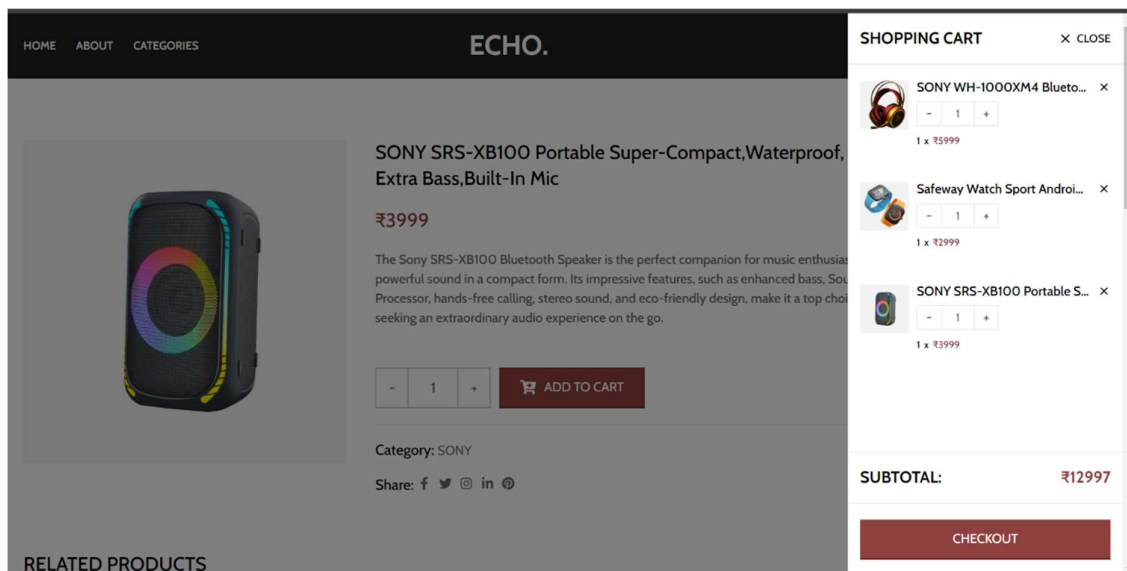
HOME ABOUT CATEGORIES

ECHO.

SONY SRS-XB100 Portable Super-Compact,Waterproof, Extra Bass,Built-In Mic

₹3999

The Sony SRS-XB100 Bluetooth Speaker is the perfect companion for music enthusias powerful sound in a compact form. Its impressive features, such as enhanced bass, Sou Processor, hands-free calling, stereo sound, and eco-friendly design, make it a top choi seeking an extraordinary audio experience on the go.

- 1 +

ADD TO CART

Category: SONY

Share:

RELATED PRODUCTS

SHOPPING CART

CLOSE

SONY WH-1000XM4 Blueto...

- 1 +

1 x ₹5999

Safeway Watch Sport Androi...

- 1 +

1 x ₹2999

SONY SRS-XB100 Portable S...

- 1 +

1 x ₹3999

SUBTOTAL: ₹12997

CHECKOUT